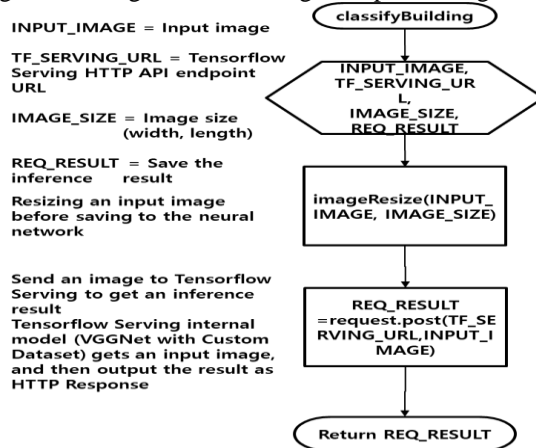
INPUT_IMAGE = Input image

TF_SERVING_URL = Tensorflow Serving HTTP API endpoint URL

IMAGE_SIZE = Image size (width, length)

REQ_RESULT = Save the inference result

Resizing an input image before saving to the neural network

Send an image to Tensorflow Serving to get an inference result
Tensorflow Serving internal model (VGGNet with Custom Dataset) gets an input image, and then output the result as HTTP Response

classifyBuilding

INPUT_IMAGE, TF_SERVING_URL, IMAGE_SIZE, REQ_RESULT

imageResize(INPUT_IMAGE, IMAGE_SIZE)

REQ_RESULT =request.post(TF_SERVING_URL,INPUT_IMAGE)

Return REQ_RESULT